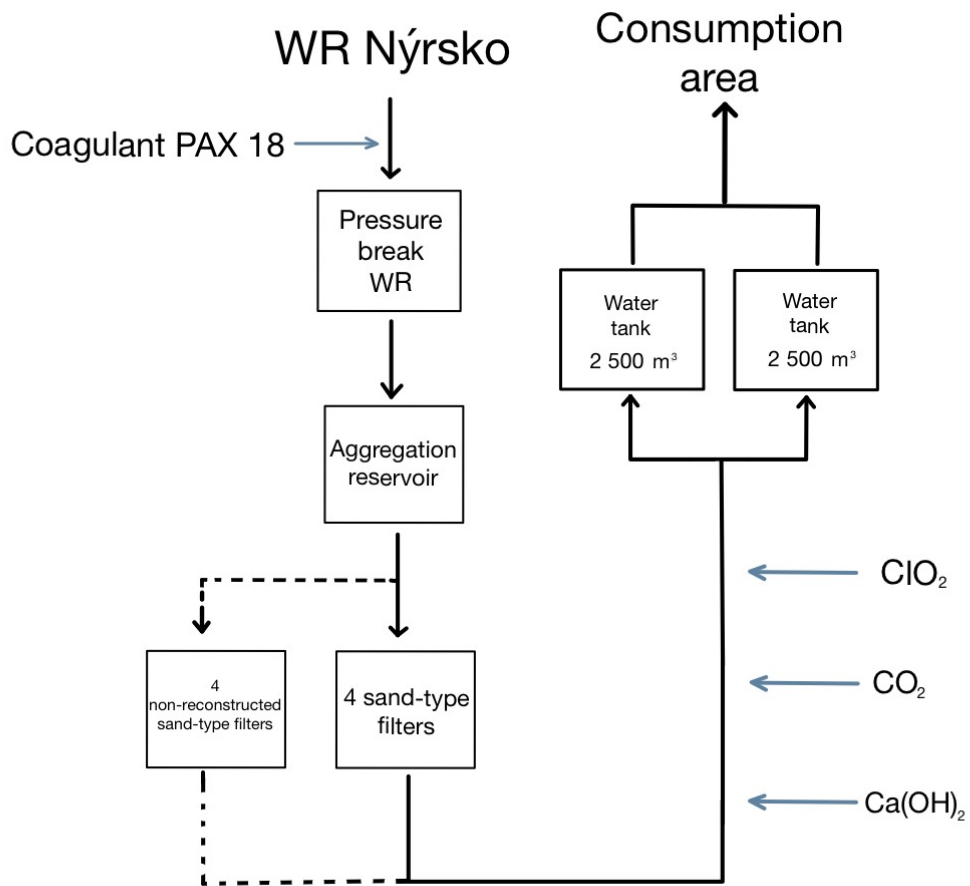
WR Nýrsko

Consumption area

Coagulant PAX 18

Pressure break WR

Aggregation reservoir

4 non-reconstructed sand-type filters

4 sand-type filters

Water tank 2 500 m$^3$

Water tank 2 500 m$^3$

$ClO_2$

$CO_2$

$Ca(OH)_2$